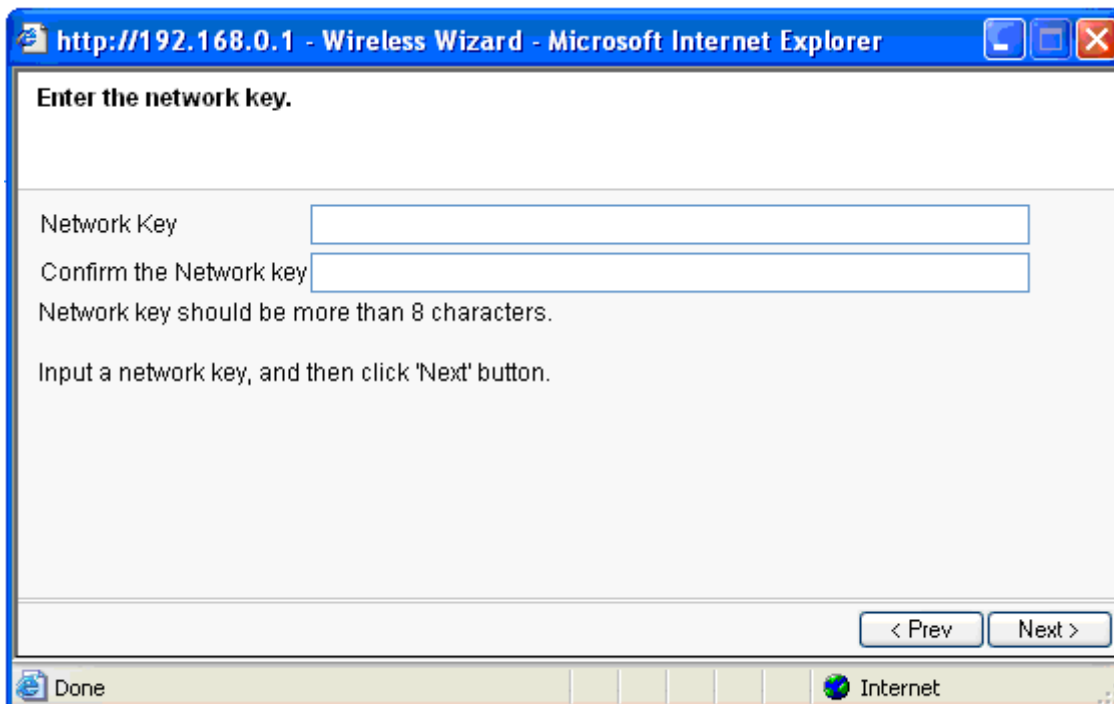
http://192.168.0.1 - Wireless Wizard - Microsoft Internet Explorer

Enter the network key.

Network Key

Confirm the Network key

Network key should be more than 8 characters.

Input a network key, and then click 'Next' button.

< Prev Next >

Done

Internet